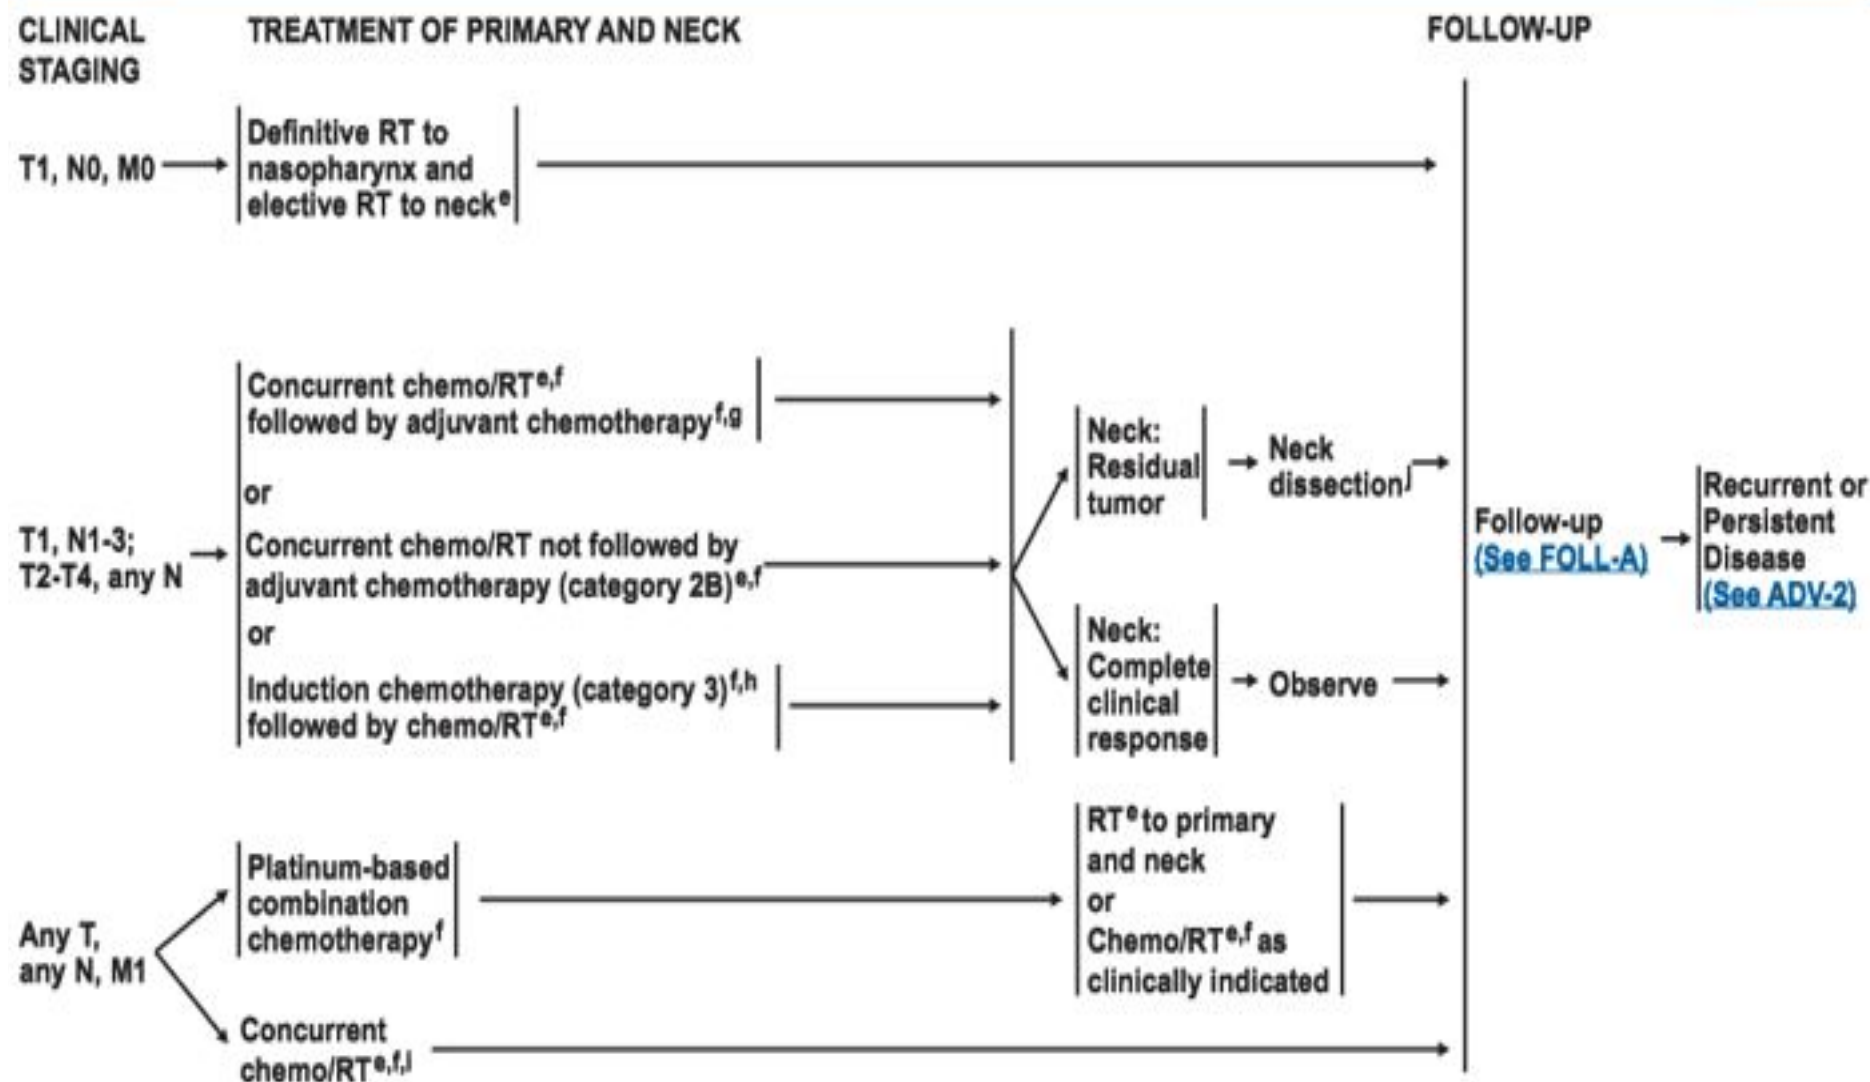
CLINICAL STAGING

TREATMENT OF PRIMARY AND NECK

FOLLOW-UP

T1, N0, M0

Definitive RT to nasopharynx and elective RT to neck$^{e}$

T1, N1-3; T2-T4, any N

Concurrent chemo/RT$^{e,f}$ followed by adjuvant chemotherapy$^{f,g}$

or

Concurrent chemo/RT not followed by adjuvant chemotherapy (category 2B)$^{e,f}$

or

Induction chemotherapy (category 3)$^{f,h}$ followed by chemo/RT$^{e,f}$

Neck: Residual tumor

Neck dissection$^{j}$

Neck: Complete clinical response

Observe

Follow-up (See FOLL-A)

Recurrent or Persistent Disease (See ADV-2)

Any T, any N, M1

Platinum-based combination chemotherapy$^{f}$

RT$^{e}$ to primary and neck or Chemo/RT$^{e,f}$ as clinically indicated

Concurrent chemo/RT$^{e,f,i}$